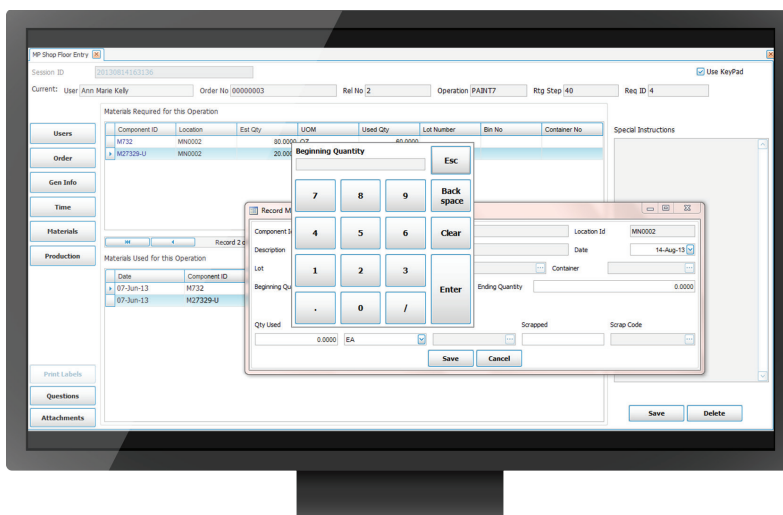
MP Shop Floor Entry

Session ID 20130814163136

Use KeyPad

Current: User Ann Marie Kelly Order No 00000003 Rel No 2 Operation PAINT7 Rtg Step 40 Req ID 4

Users

Order

Gen Info

Time

Materials

Production

Materials Required for this Operation

| Component ID | Location | Est Qty | UOM | Used Qty | Lot Number | Bin No | Container No |
|---|---|---|---|---|---|---|---|
| M732 | MN0002 | 80.0000 | OZ | 60.0000 | | | |
| M27329-U | MN0002 | 20.000 | | | | | |

Record 2 of

Materials Used for this Operation

| Date | Component ID |
|---|---|
| 07-Jun-13 | M732 |
| 07-Jun-13 | M27329-U |

Special Instructions

Beginning Quantity

Esc

7 8 9

Back space

4 5 6

Clear

1 2 3

Enter

. 0 /

Record M

Component I

Description

Lot

Beginning Qu

Location Id MN0002

Date 14-Aug-13

Container

Ending Quantity 0.0000

Qty Used

0.0000 EA

Scrapped

Scrap Code

Save Cancel

Print Labels

Questions

Attachments

Save Delete